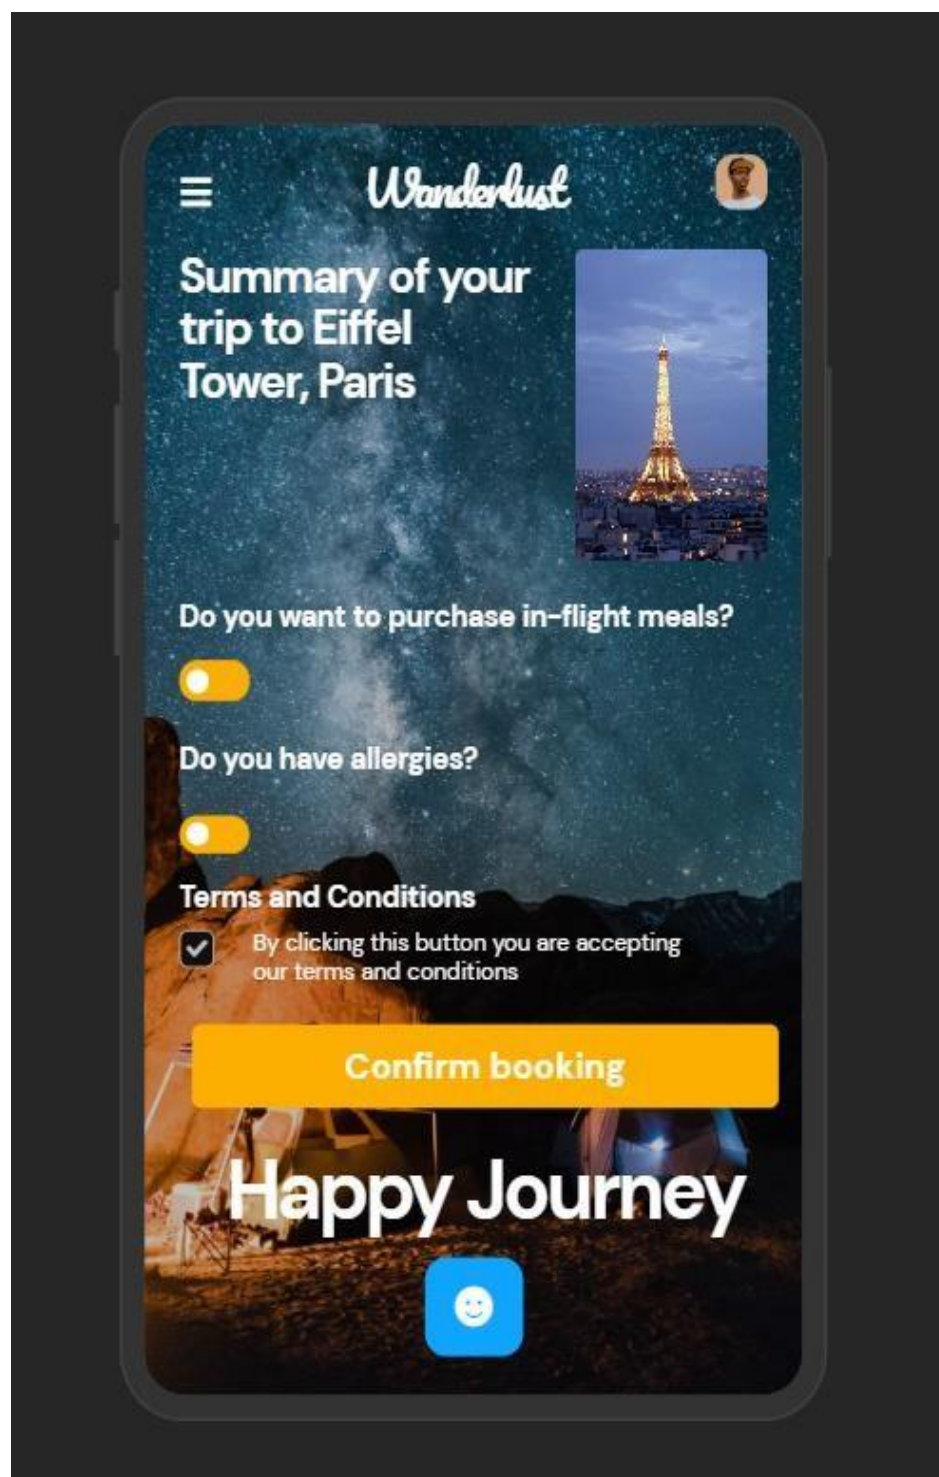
Wanderlust

Summary of your trip to Eiffel Tower, Paris

Do you want to purchase in-flight meals?

Do you have allergies?

Terms and Conditions

By clicking this button you are accepting our terms and conditions

Confirm booking

Happy Journey